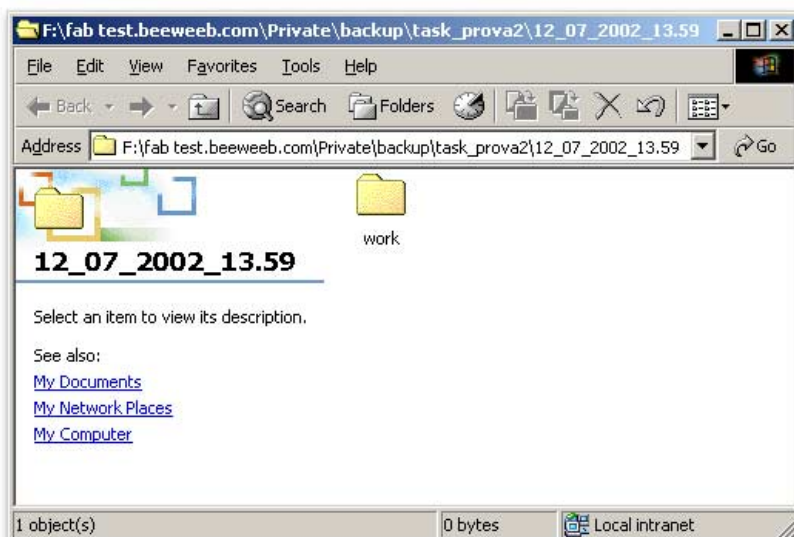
F:\fab test.beeweeb.com\Private\backup\task_prova2\12_07_2002_13.59

File Edit View Favorites Tools Help

Back Search Folders

Address F:\fab test.beeweeb.com\Private\backup\task_prova2\12_07_2002_13.59 Go

12_07_2002_13.59

work

Select an item to view its description.

See also:
My Documents
My Network Places
My Computer

1 object(s) 0 bytes Local intranet